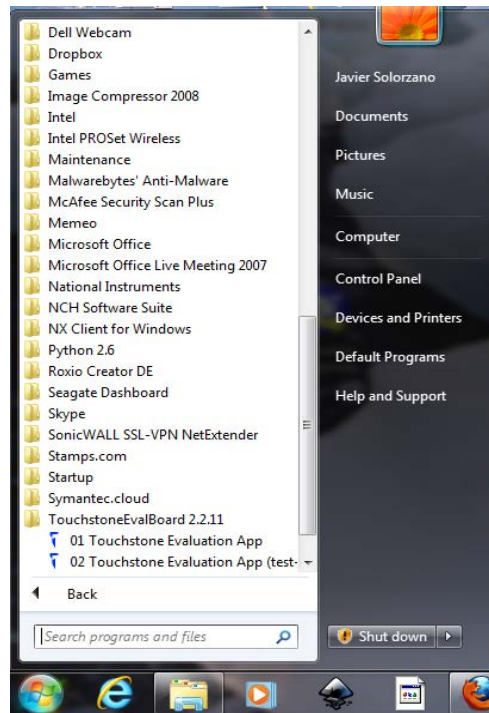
Dell Webcam
Dropbox
Games
Image Compressor 2008
Intel
Intel PROSet Wireless
Maintenance
Malwarebytes' Anti-Malware
McAfee Security Scan Plus
Memeo
Microsoft Office
Microsoft Office Live Meeting 2007
National Instruments
NCH Software Suite
NX Client for Windows
Python 2.6
Roxio Creator DE
Seagate Dashboard
Skype
SonicWALL SSL-VPN NetExtender
Stamps.com
Startup
Symantec.cloud
TouchstoneEvalBoard 2.2.11
01 Touchstone Evaluation App
02 Touchstone Evaluation App (test-

Back

Search programs and files

Javier Solorzano
Documents
Pictures
Music
Computer
Control Panel
Devices and Printers
Default Programs
Help and Support

Shut down